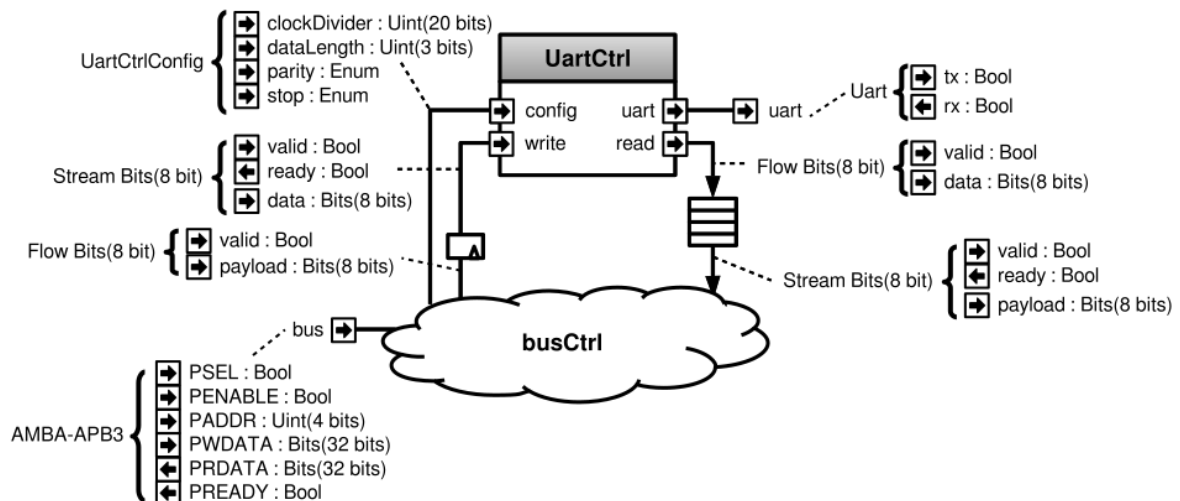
UartCtrlConfig
clockDivider : Uint(20 bits)
dataLength : Uint(3 bits)
parity : Enum
stop : Enum

UartCtrl
config
write
uart
read

uart
Uart
tx : Bool
rx : Bool

Stream Bits(8 bit)
valid : Bool
ready : Bool
data : Bits(8 bits)

Flow Bits(8 bit)
valid : Bool
data : Bits(8 bits)

Flow Bits(8 bit)
valid : Bool
payload : Bits(8 bits)

Stream Bits(8 bit)
valid : Bool
ready : Bool
payload : Bits(8 bits)

bus
busCtrl

AMBA-APB3
PSEL : Bool
PENABLE : Bool
PADDR : Uint(4 bits)
PWDATA : Bits(32 bits)
PRDATA : Bits(32 bits)
PREADY : Bool